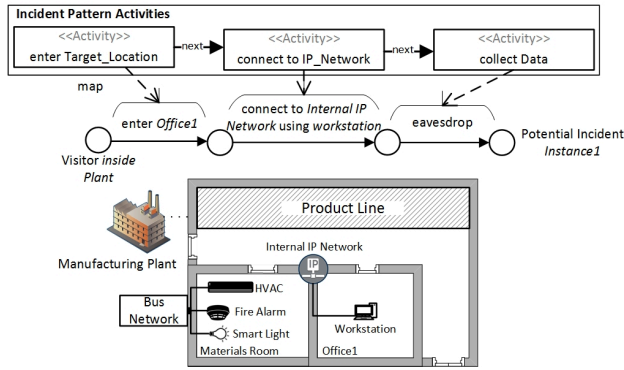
Incident Pattern Activities

<<Activity>>
enter Target_Location

next

<<Activity>>
connect to IP_Network

next

<<Activity>>
collect Data

map

enter Office1

connect to Internal IP Network using workstation

eavesdrop

Visitor inside Plant

Potential Incident Instance1

Product Line

Manufacturing Plant

Internal IP Network

IP

Bus Network

HVAC

Fire Alarm

Smart Light

Workstation

Materials Room

Office1